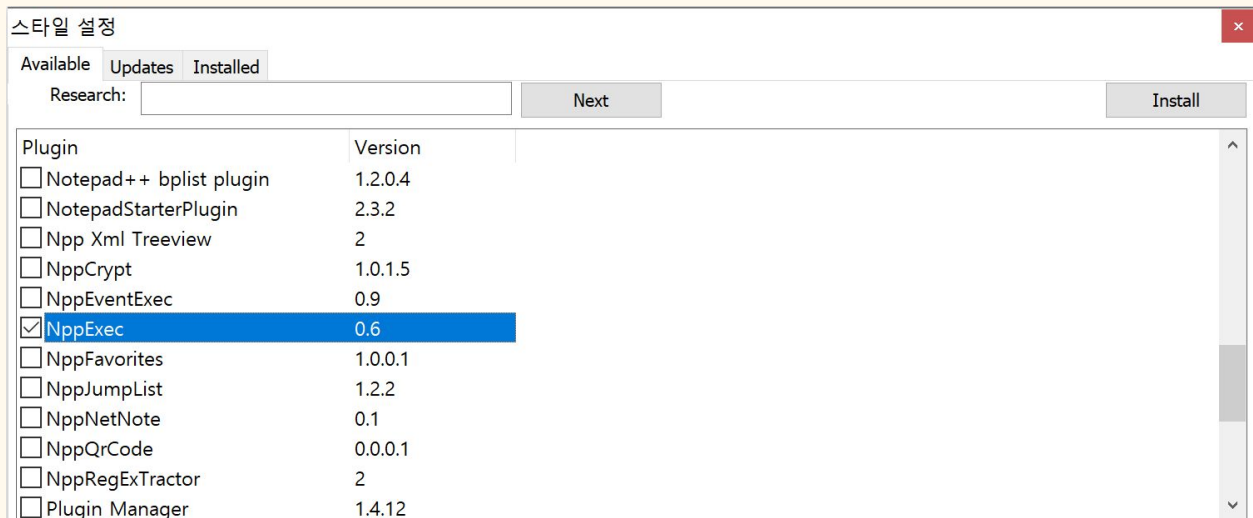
스타일 설정

×

Available | Updates | Installed

Research: | Next | Install

| Plugin | Version |
|---|---|
| Notepad++ bplist plugin | 1.2.0.4 |
| NotepadStarterPlugin | 2.3.2 |
| Npp Xml Treeview | 2 |
| NppCrypt | 1.0.1.5 |
| NppEventExec | 0.9 |
| NppExec | 0.6 |
| NppFavorites | 1.0.0.1 |
| NppJumpList | 1.2.2 |
| NppNetNote | 0.1 |
| NppQrCode | 0.0.0.1 |
| NppRegExTractor | 2 |
| Plugin Manager | 1.4.12 |